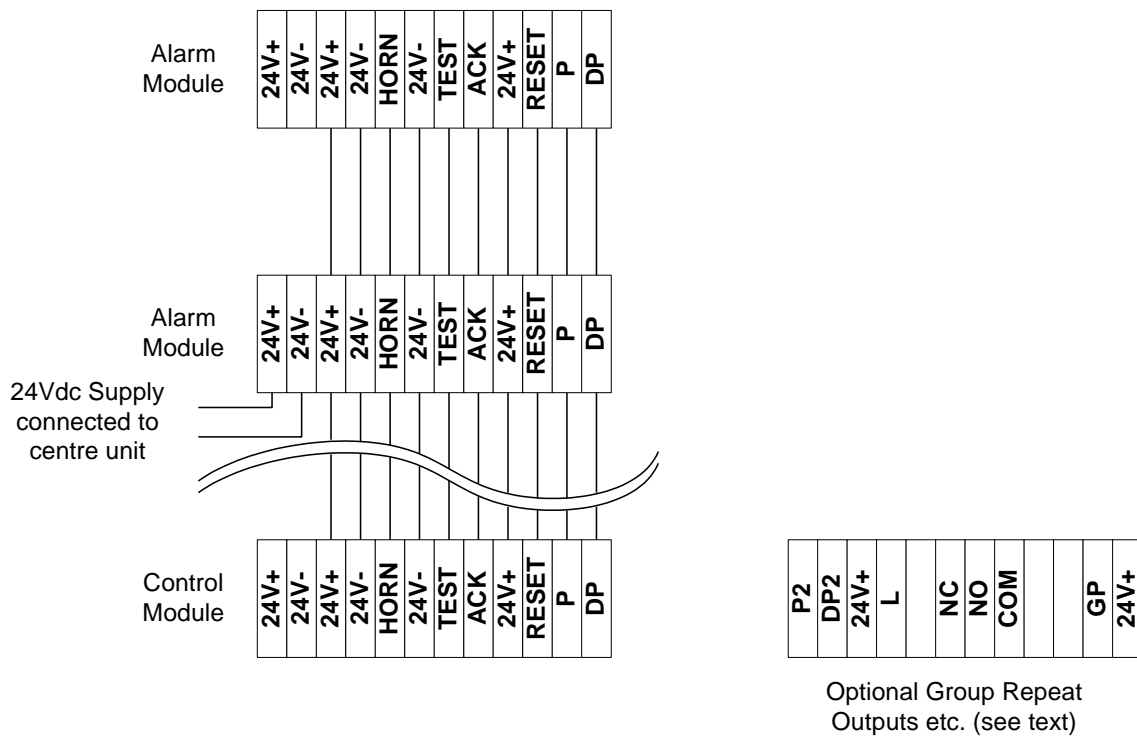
Alarm Module

| 24V+ | 24V- | 24V+ | 24V- | HORN | 24V- | TEST | ACK | 24V+ | RESET | P | DP |
|---|---|---|---|---|---|---|---|---|---|---|---|

Alarm Module

| 24V+ | 24V- | 24V+ | 24V- | HORN | 24V- | TEST | ACK | 24V+ | RESET | P | DP |
|---|---|---|---|---|---|---|---|---|---|---|---|

24Vdc Supply connected to centre unit

Control Module

| 24V+ | 24V- | 24V+ | 24V- | HORN | 24V- | TEST | ACK | 24V+ | RESET | P | DP |
|---|---|---|---|---|---|---|---|---|---|---|---|

| P2 | DP2 | 24V+ | L | | NC | NO | COM | | | GP | 24V+ |
|---|---|---|---|---|---|---|---|---|---|---|---|

Optional Group Repeat Outputs etc. (see text)